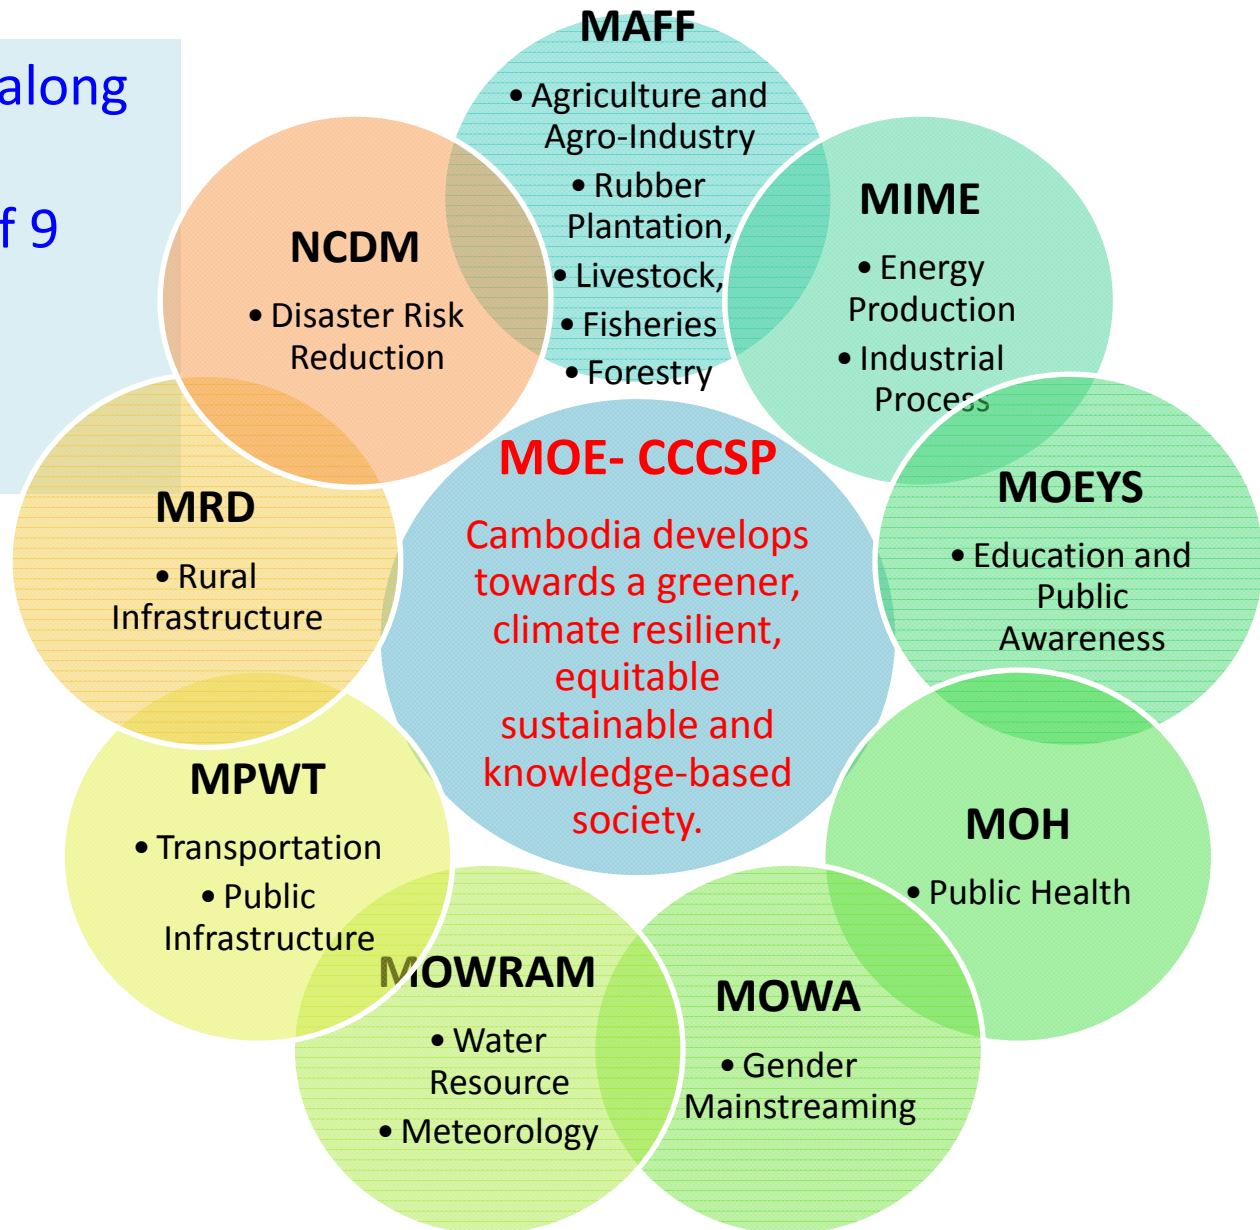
along

f 9

MAFF
• Agriculture and Agro-Industry
• Rubber Plantation,
• Livestock,
• Fisheries
• Forestry

NCDM
• Disaster Risk Reduction

MIME
• Energy Production
• Industrial Process

MOE- CCCSP
Cambodia develops towards a greener, climate resilient, equitable sustainable and knowledge-based society.

MRD
• Rural Infrastructure

MOEYS
• Education and Public Awareness

MPWT
• Transportation
• Public Infrastructure

MOH
• Public Health

MOWRAM
• Water Resource
• Meteorology

MOWA
• Gender Mainstreaming